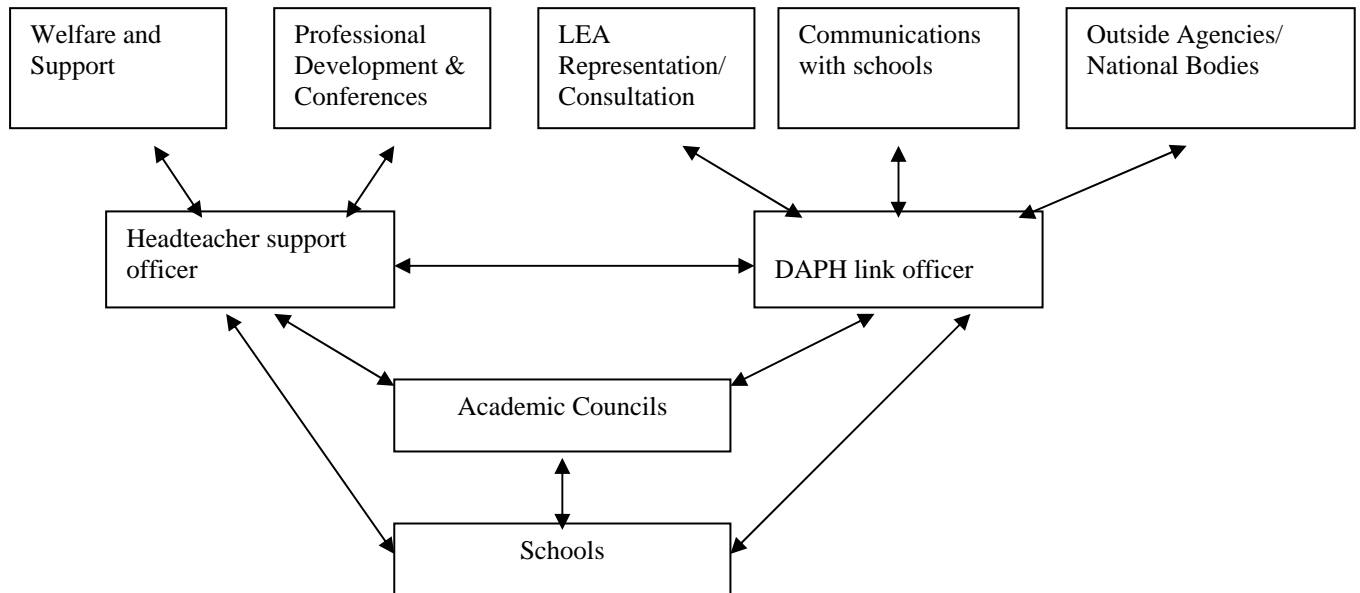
Welfare and Support

Professional Development & Conferences

LEA Representation/ Consultation

Communications with schools

Outside Agencies/ National Bodies

Headteacher support officer

DAPH link officer

Academic Councils

Schools